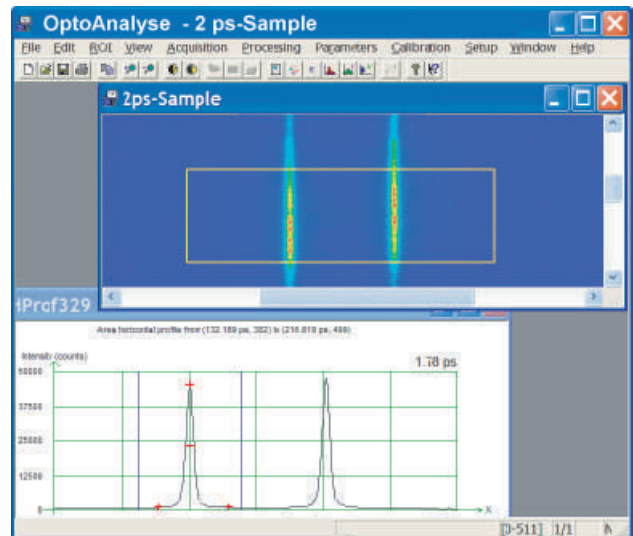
OptoAnalyse - 2 ps-Sample

File Edit ROI View Acquisition Processing Parameters Calibration Setup Window Help

2ps-Sample

HProf329

Area horizontal profile from (132.189 ps, 382) to (216.819 ps, 499)

Intensity (counts)

1.78 ps

50000

37500

25000

12500

0

X

[D-511] 1/1